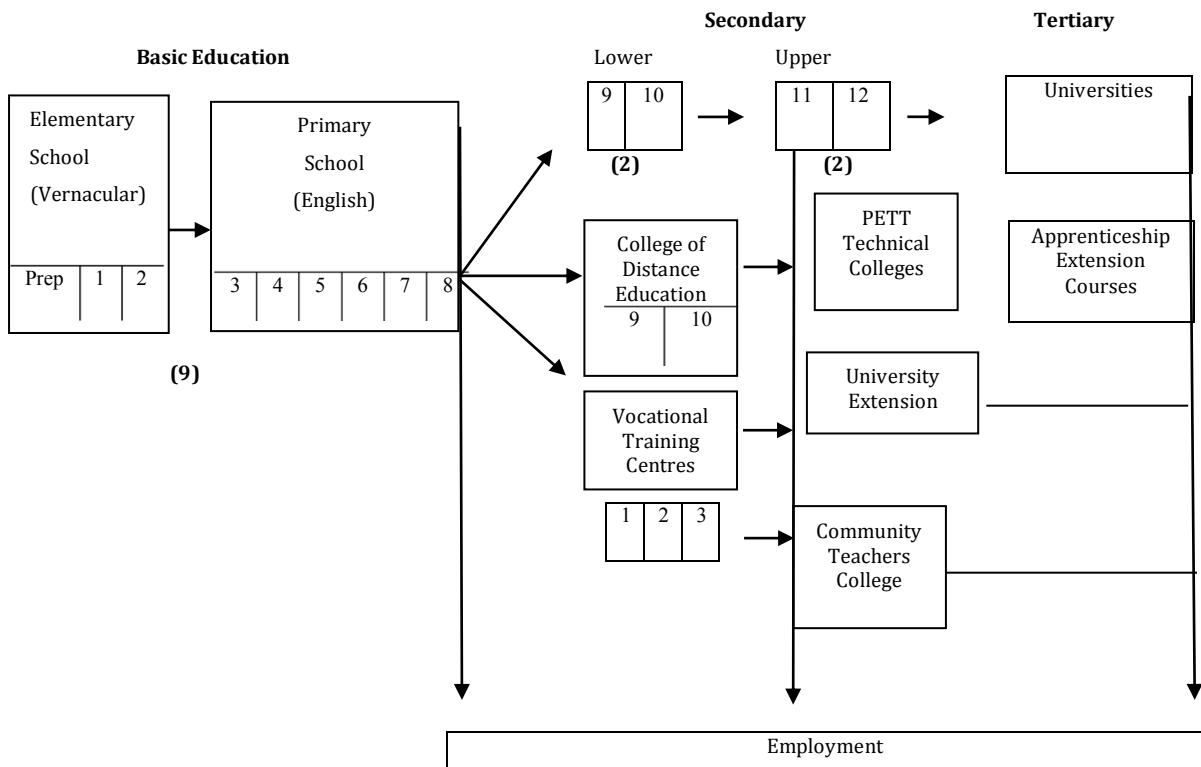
Secondary

Tertiary

Basic Education

Lower

Upper

| 9 | 10 |
|---|---|

| 11 | 12 |
|---|---|

Universities

(2)

(2)

Elementary School (Vernacular)

| Prep | 1 | 2 |
|---|---|---|

Primary School (English)

| 3 | 4 | 5 | 6 | 7 | 8 |
|---|---|---|---|---|---|

College of Distance Education

| 9 | 10 |
|---|---|

PETT Technical Colleges

Apprenticeship Extension Courses

(9)

University Extension

Vocational Training Centres

| 1 | 2 | 3 |
|---|---|---|

Community Teachers College

Employment